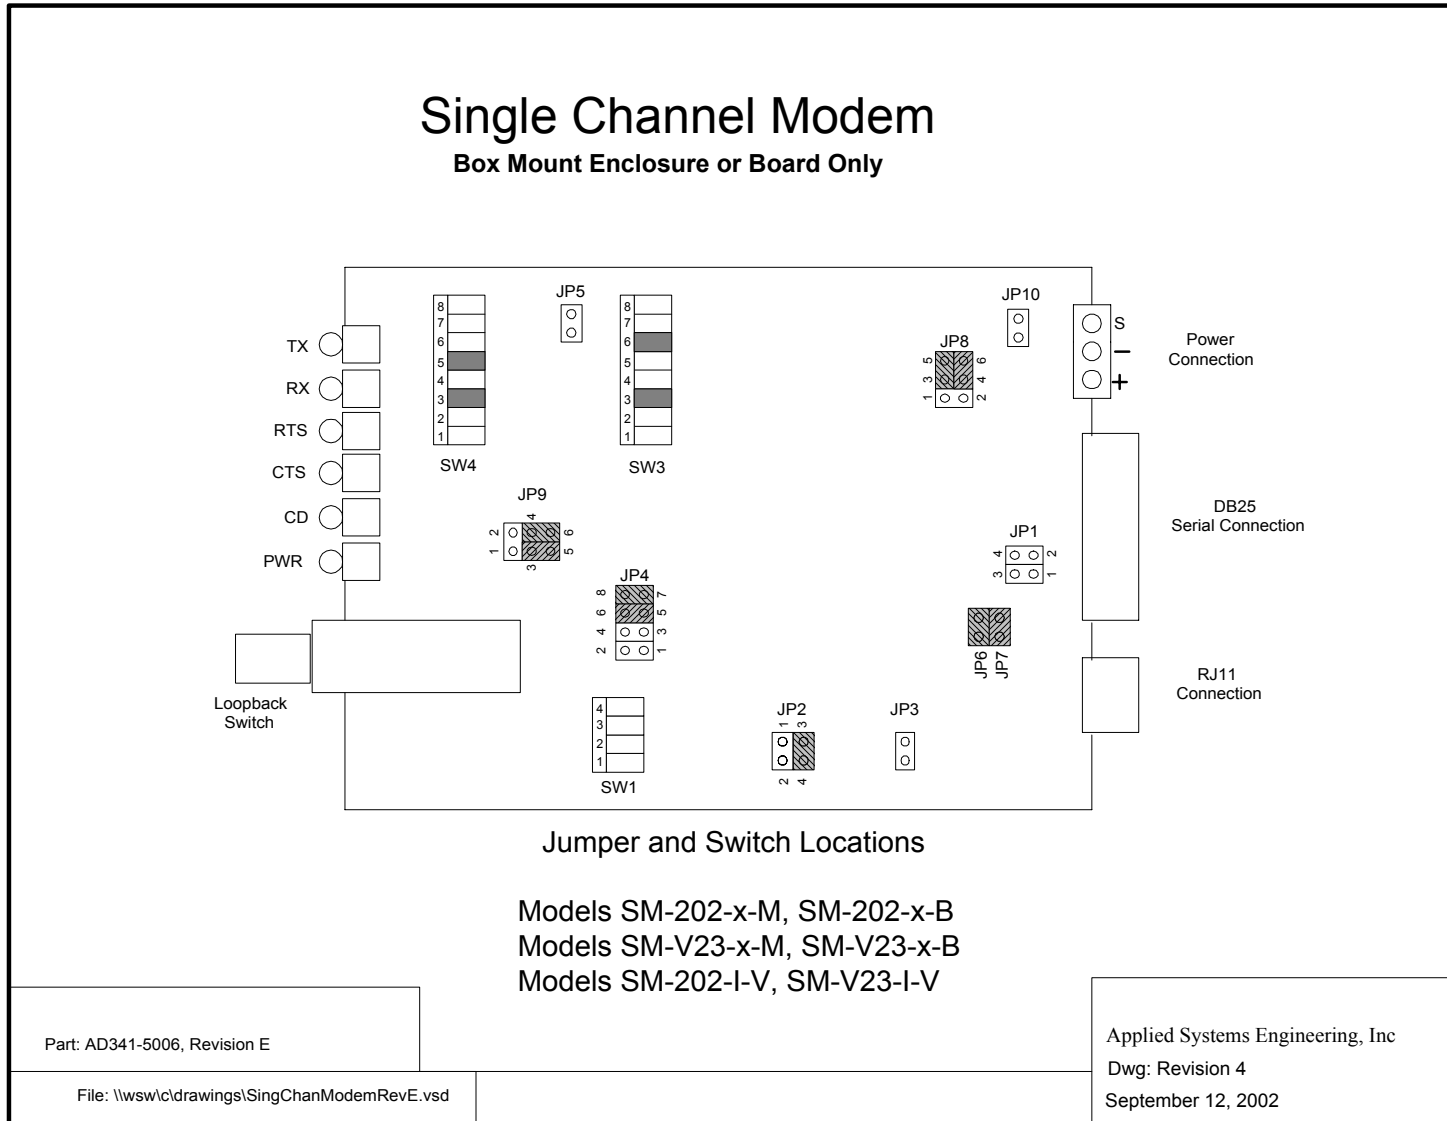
Single Channel Modem
Box Mount Enclosure or Board Only

TX
RX
RTS
CTS
CD
PWR

8
7
6
5
4
3
2
1
SW4

JP5

8
7
6
5
4
3
2
1
SW3

JP10

JP8
5 6
3 4
1 2

S
−
+

Power Connection

JP9
2 4 6
1 3 5

DB25
Serial Connection

JP1
4 2
3 1

JP4
8 7
6 5
4 3
2 1

JP6 JP7

RJ11
Connection

Loopback Switch

4
3
2
1
SW1

JP2
1 3
2 4

JP3

Jumper and Switch Locations

Models SM-202-x-M, SM-202-x-B
Models SM-V23-x-M, SM-V23-x-B
Models SM-202-I-V, SM-V23-I-V

Part: AD341-5006, Revision E

File: \\wsw\c\drawings\SingChanModemRevE.vsd

Applied Systems Engineering, Inc
Dwg: Revision 4
September 12, 2002